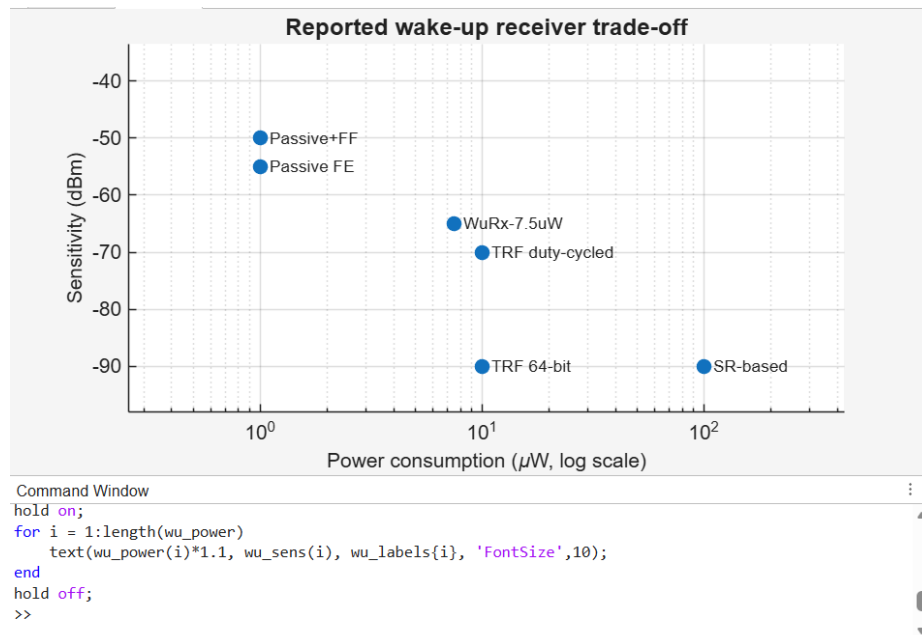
Reported wake-up receiver trade-off

-40
-50
-60
-70
-80
-90

Sensitivity (dBm)

Passive+FF
Passive FE
WuRx-7.5uW
TRF duty-cycled
TRF 64-bit
SR-based

$10^0$
$10^1$
$10^2$

Power consumption ($\mu$W, log scale)

Command Window
hold on;
for i = 1:length(wu_power)
    text(wu_power(i)*1.1, wu_sens(i), wu_labels{i}, 'FontSize',10);
end
hold off;
>>